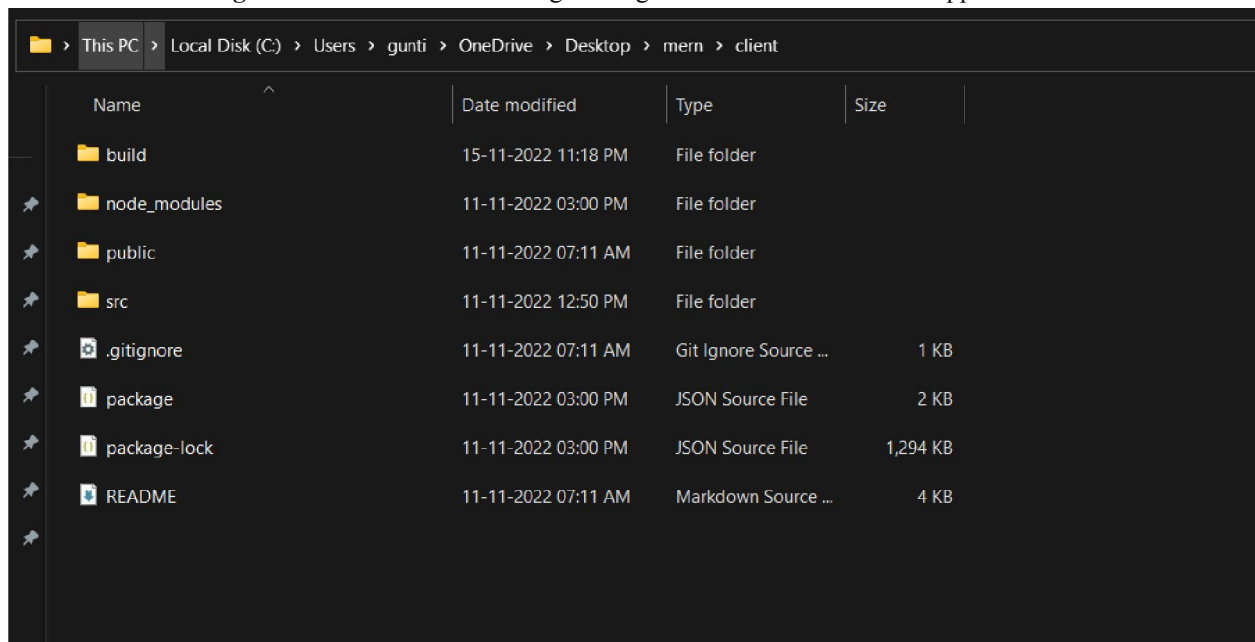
This PC > Local Disk (C:) > Users > gunti > OneDrive > Desktop > mern > client

| Name | Date modified | Type | Size |
|---|---|---|---|
| build | 15-11-2022 11:18 PM | File folder | |
| node_modules | 11-11-2022 03:00 PM | File folder | |
| public | 11-11-2022 07:11 AM | File folder | |
| src | 11-11-2022 12:50 PM | File folder | |
| .gitignore | 11-11-2022 07:11 AM | Git Ignore Source ... | 1 KB |
| package | 11-11-2022 03:00 PM | JSON Source File | 2 KB |
| package-lock | 11-11-2022 03:00 PM | JSON Source File | 1,294 KB |
| README | 11-11-2022 07:11 AM | Markdown Source ... | 4 KB |